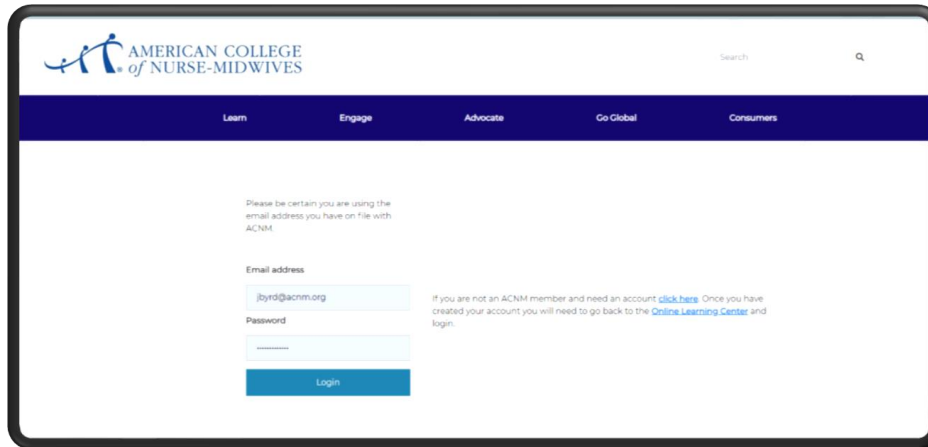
AMERICAN COLLEGE of NURSE-MIDWIVES

Search

Learn

Engage

Advocate

Go Global

Consumers

Please be certain you are using the email address you have on file with ACNM.

Email address

jbyrd@acnm.org

Password

••••••••••

Login

If you are not an ACNM member and need an account click here. Once you have created your account you will need to go back to the Online Learning Center and login.